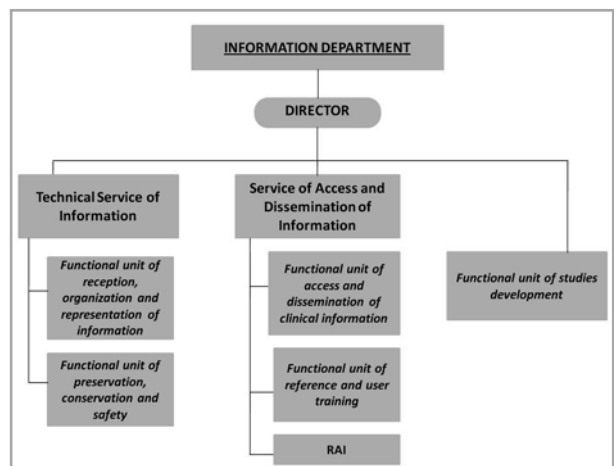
INFORMATION DEPARTMENT

DIRECTOR

Technical Service of Information

Functional unit of reception, organization and representation of information

Functional unit of preservation, conservation and safety

Service of Access and Dissemination of Information

Functional unit of access and dissemination of clinical information

Functional unit of reference and user training

RAI

Functional unit of studies development